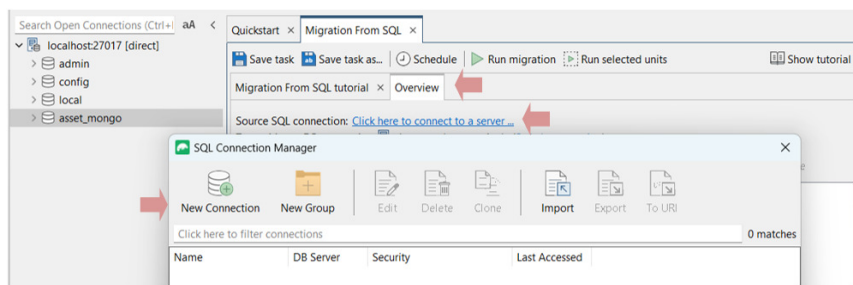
Search Open Connections (Ctrl+I aA <
localhost:27017 [direct]
admin
config
local
asset_mongo

Quickstart × Migration From SQL ×

Save task Save task as... Schedule Run migration Run selected units Show tutorial

Migration From SQL tutorial × Overview

Source SQL connection: Click here to connect to a server...

SQL Connection Manager ×

New Connection New Group Edit Delete Clone Import Export To URI

Click here to filter connections 0 matches

| Name | DB Server | Security | Last Accessed |
|---|---|---|---|